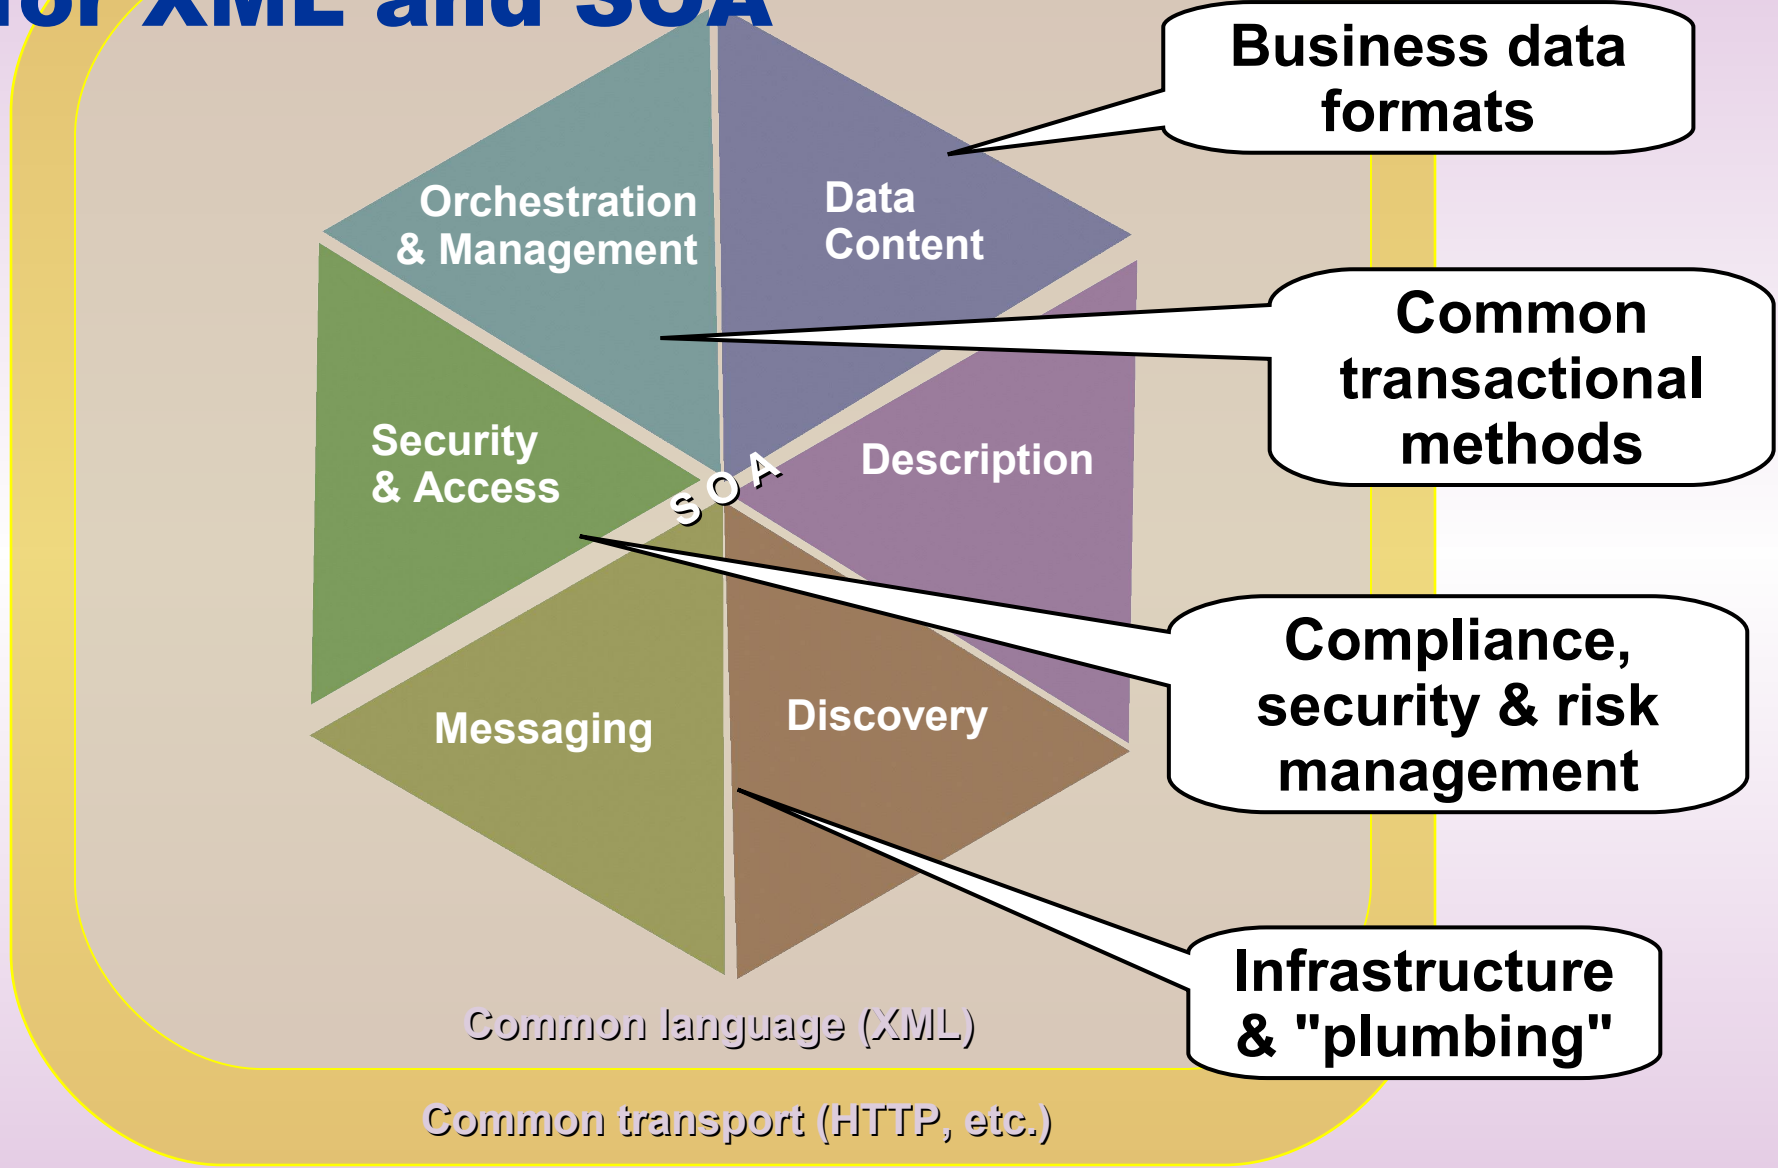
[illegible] XML and SOA

Business data formats

Orchestration & Management

Data Content

Common transactional methods

Security & Access

SOA

Description

Compliance, security & risk management

Messaging

Discovery

Infrastructure & "plumbing"

Common language (XML)

Common transport (HTTP, etc.)